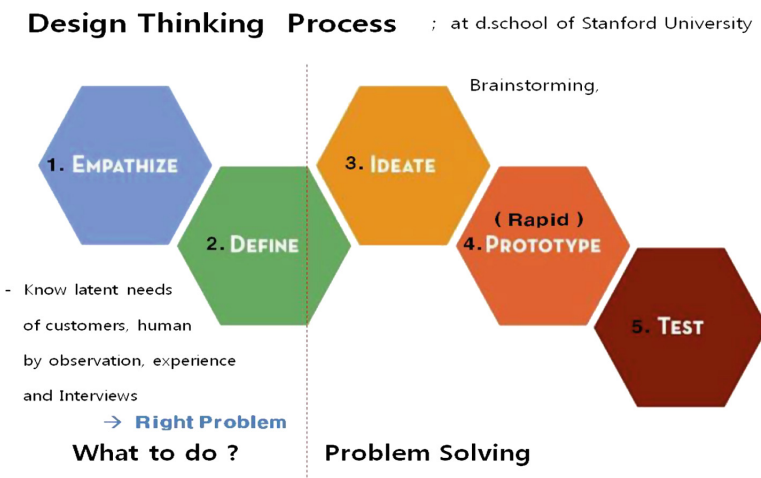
Design Thinking Process ; at d.school of Stanford University

Brainstorming,

1. EMPATHIZE

2. DEFINE

3. IDEATE

( Rapid )
4. PROTOTYPE

5. TEST

- Know latent needs of customers, human by observation, experience and Interviews

→ Right Problem

What to do ?

Problem Solving